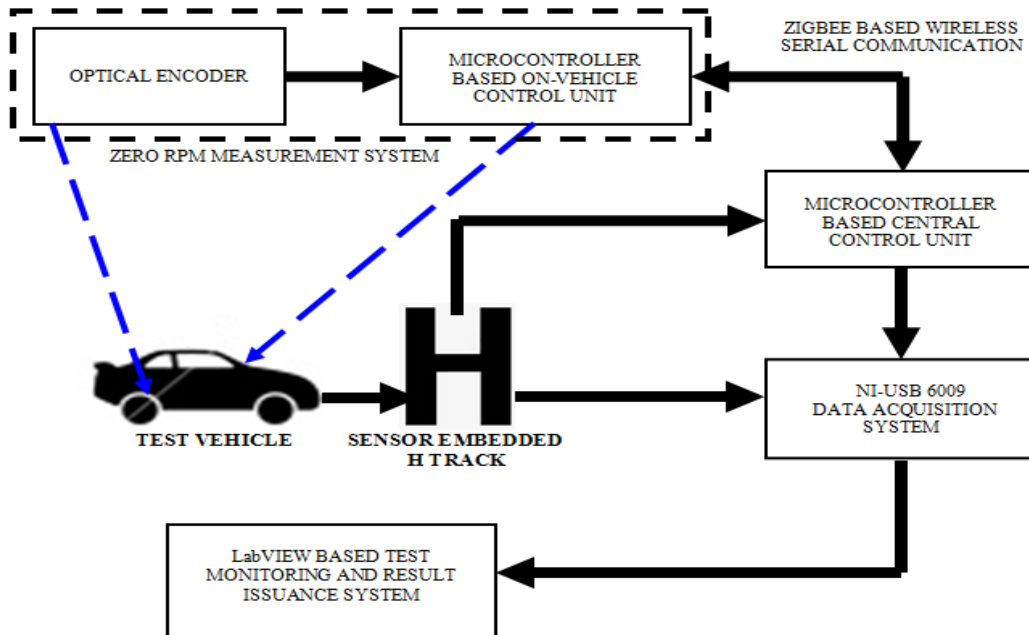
OPTICAL ENCODER

MICROCONTROLLER BASED ON-VEHICLE CONTROL UNIT

ZIGBEE BASED WIRELESS SERIAL COMMUNICATION

ZERO RPM MEASUREMENT SYSTEM

MICROCONTROLLER BASED CENTRAL CONTROL UNIT

H

TEST VEHICLE

SENSOR EMBEDDED H TRACK

NI-USB 6009 DATA ACQUISITION SYSTEM

LabVIEW BASED TEST MONITORING AND RESULT ISSUANCE SYSTEM